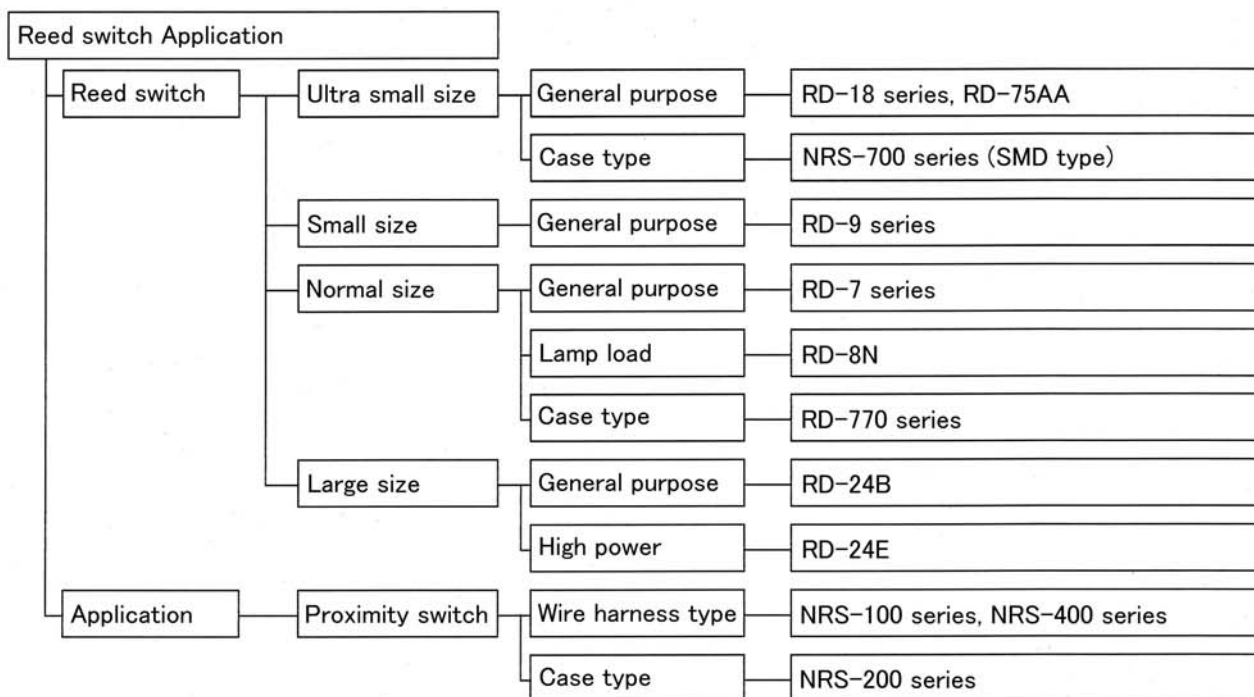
Reed switch Application

Reed switch

Ultra small size

General purpose

RD-18 series, RD-75AA

Case type

NRS-700 series (SMD type)

Small size

General purpose

RD-9 series

Normal size

General purpose

RD-7 series

Lamp load

RD-8N

Case type

RD-770 series

Large size

General purpose

RD-24B

High power

RD-24E

Application

Proximity switch

Wire harness type

NRS-100 series, NRS-400 series

Case type

NRS-200 series